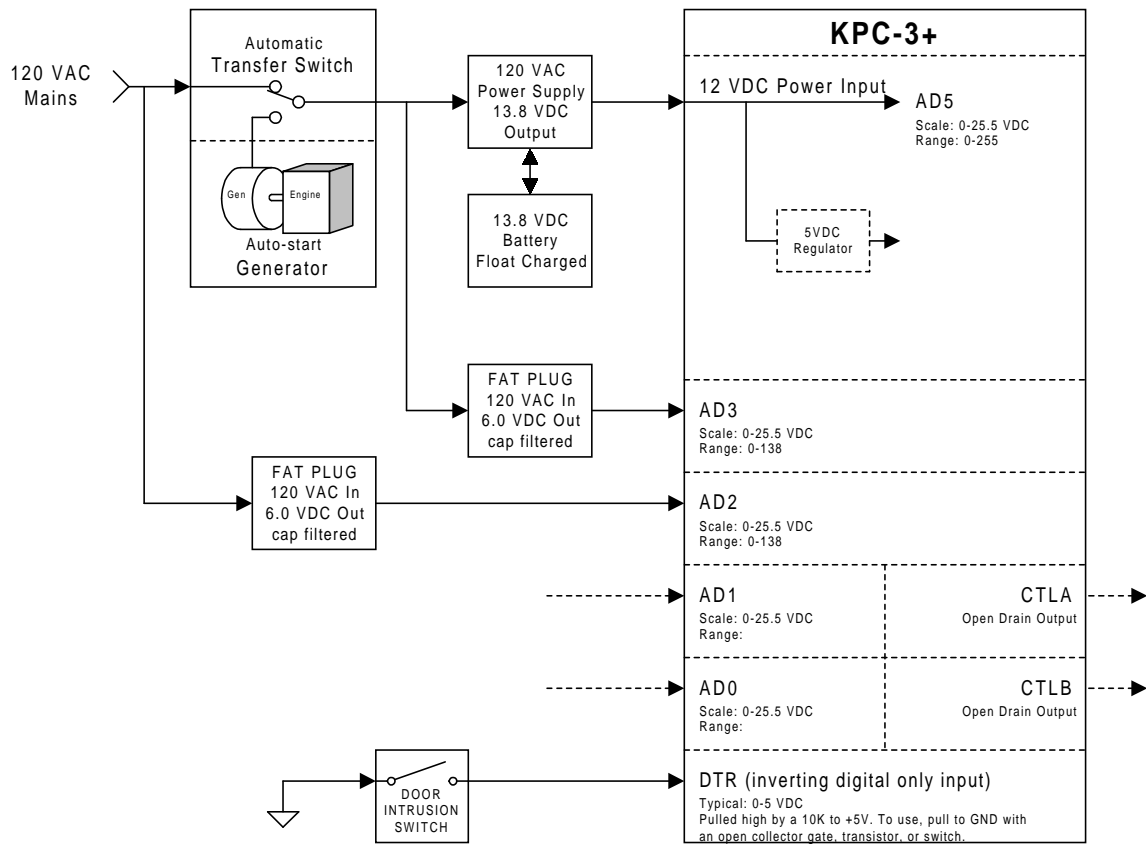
120 VAC Mains

Automatic Transfer Switch

Gen

Engine

Auto-start Generator

120 VAC Power Supply 13.8 VDC Output

13.8 VDC Battery Float Charged

FAT PLUG 120 VAC In 6.0 VDC Out cap filtered

FAT PLUG 120 VAC In 6.0 VDC Out cap filtered

DOOR INTRUSION SWITCH

KPC-3+

12 VDC Power Input

AD5
Scale: 0-25.5 VDC
Range: 0-255

5VDC Regulator

AD3
Scale: 0-25.5 VDC
Range: 0-138

AD2
Scale: 0-25.5 VDC
Range: 0-138

AD1
Scale: 0-25.5 VDC
Range:

CTLA
Open Drain Output

AD0
Scale: 0-25.5 VDC
Range:

CTLB
Open Drain Output

DTR (inverting digital only input)
Typical: 0-5 VDC
Pulled high by a 10K to +5V. To use, pull to GND with an open collector gate, transistor, or switch.